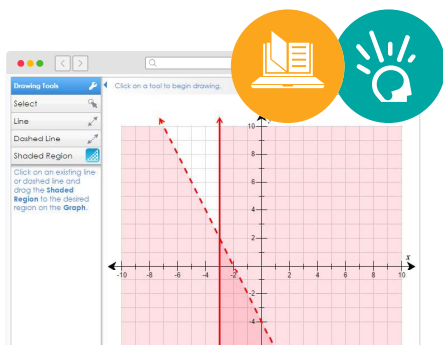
Drawing Tools

Select

Line

Dashed Line

Shaded Region

Click on an existing line or dashed line and drag the **Shaded Region** to the desired region on the **Graph**.

Click on a tool to begin drawing.

10

8

6

4

2

-2

-4

x

-10 -8 -6 -4 -2 2 4 6 8 10